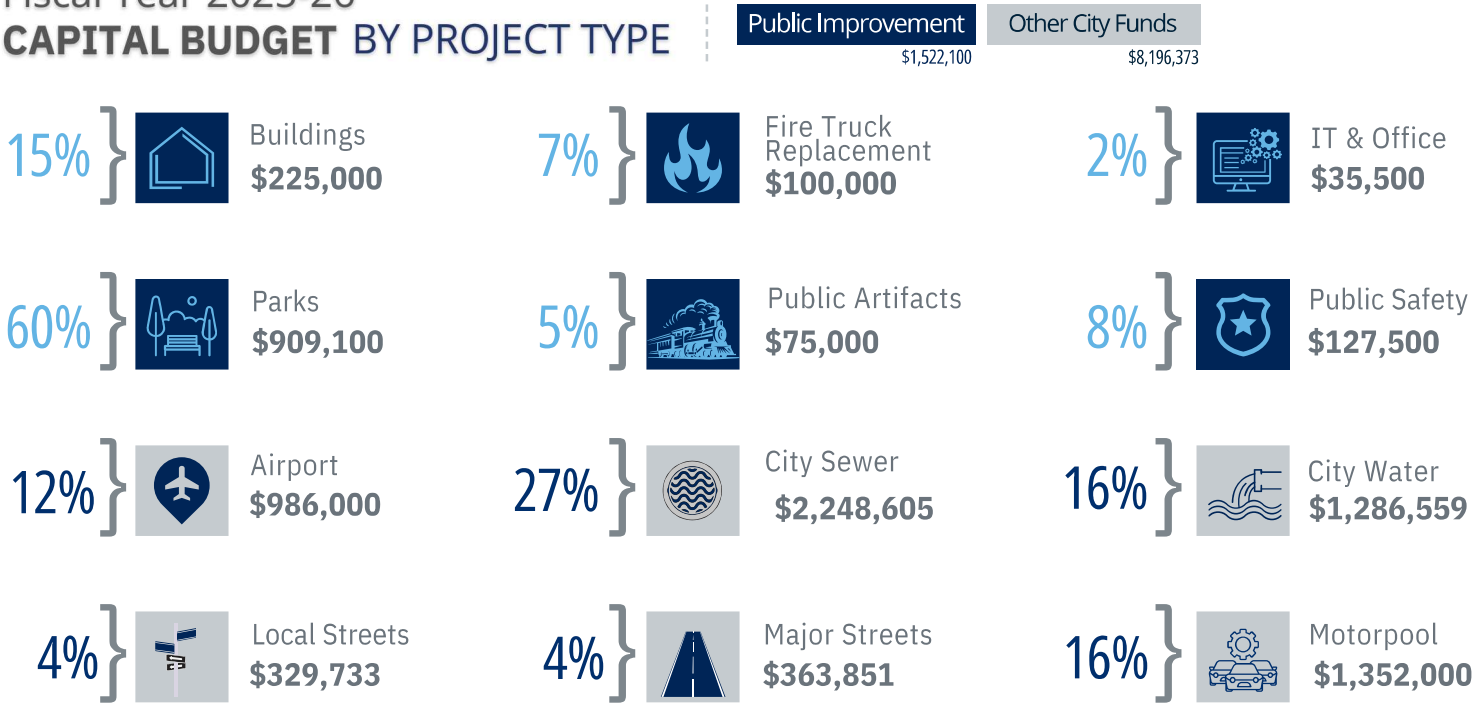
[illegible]
CAPITAL BUDGET BY PROJECT TYPE

Public Improvement
$1,522,100

Other City Funds
$8,196,373

15% Buildings $225,000

7% Fire Truck Replacement $100,000

2% IT & Office $35,500

60% Parks $909,100

5% Public Artifacts $75,000

8% Public Safety $127,500

12% Airport $986,000

27% City Sewer $2,248,605

16% City Water $1,286,559

4% Local Streets $329,733

4% Major Streets $363,851

16% Motorpool $1,352,000